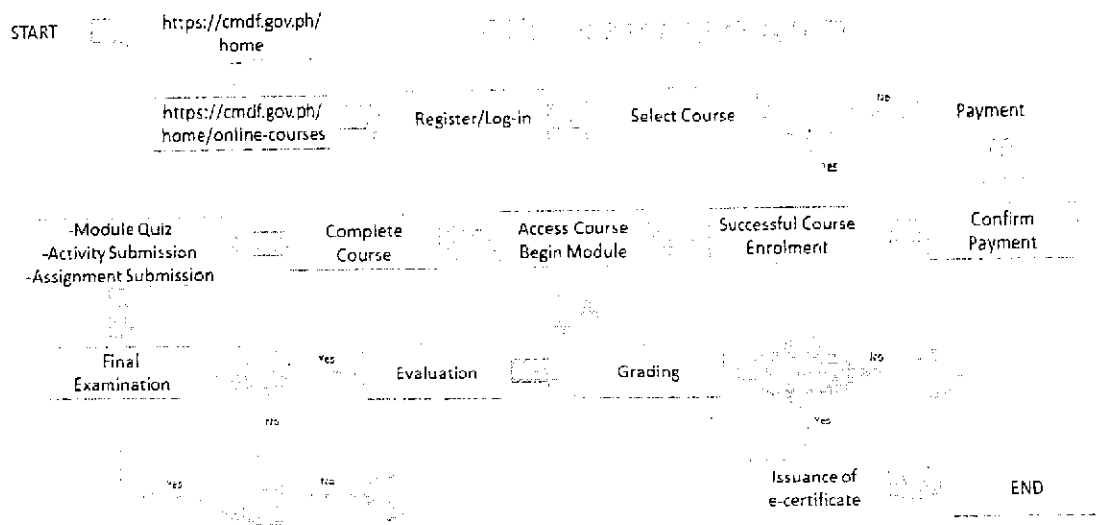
START

https://cmdf.gov.ph/ home

https://cmdf.gov.ph/ home/online-courses

Register/Log-in

Select Course

No

Payment

Yes

-Module Quiz
-Activity Submission
-Assignment Submission

Complete Course

Access Course Begin Module

Successful Course Enrolment

Confirm Payment

Final Examination

Yes

Evaluation

Grading

No

No

Yes

Yes

No

Issuance of e-certificate

END